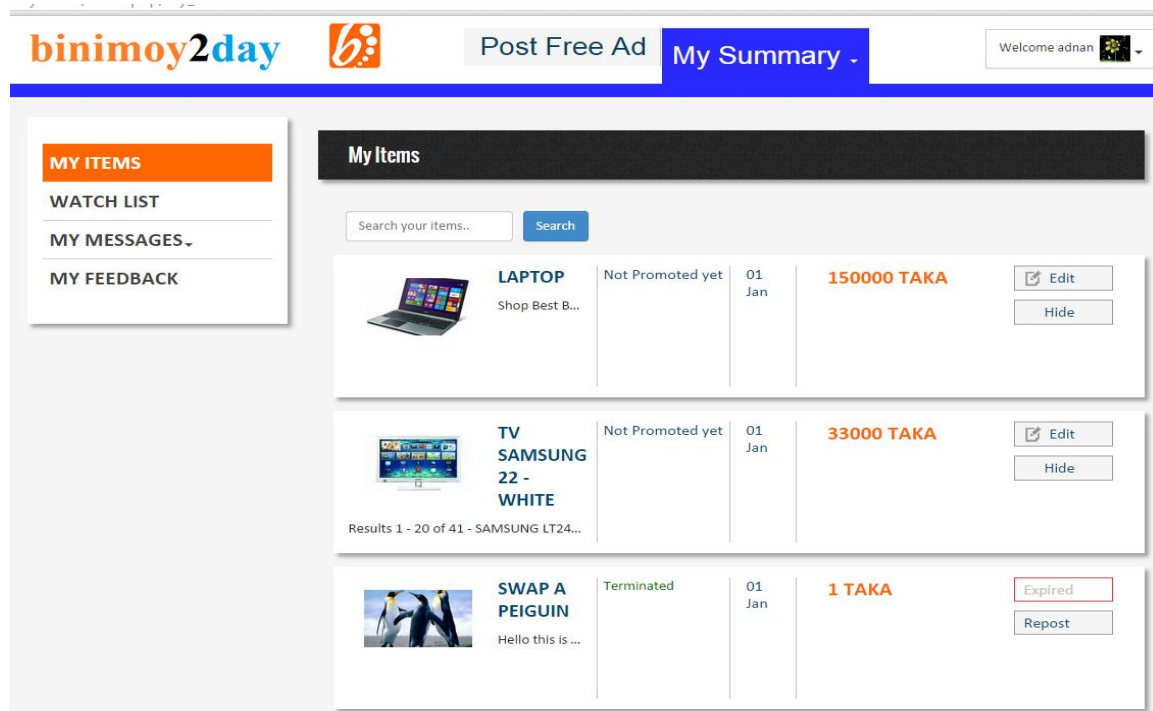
binimoy2day

Post Free Ad

My Summary

Welcome adnan

MY ITEMS
WATCH LIST
MY MESSAGES
MY FEEDBACK

My Items

Search your items..

Search

LAPTOP
Shop Best B...
Not Promoted yet
01 Jan
150000 TAKA
Edit
Hide

TV SAMSUNG 22 - WHITE
Results 1 - 20 of 41 - SAMSUNG LT24...
Not Promoted yet
01 Jan
33000 TAKA
Edit
Hide

SWAP A PEIGUIN
Hello this is ...
Terminated
01 Jan
1 TAKA
Expired
Repost